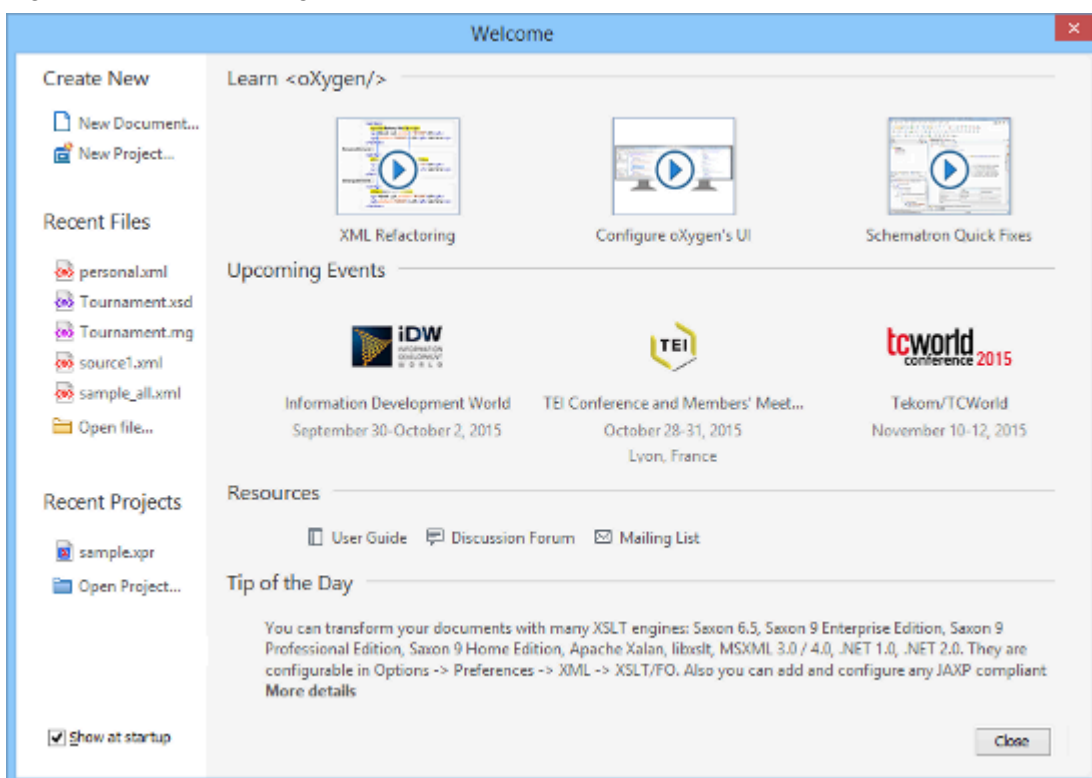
Welcome

Create New

New Document...
New Project...

Recent Files

personal.xml
Tournament.xsd
Tournament.rng
source1.xml
sample_all.xml
Open file...

Recent Projects

sample.xpr
Open Project...

Show at startup

Learn <oXygen/>

XML Refactoring
Configure oXygen's UI
Schematron Quick Fixes

Upcoming Events

iDW INFORMATION DEVELOPMENT WORLD
TEI
tcworld conference 2015

Information Development World
September 30-October 2, 2015

TEI Conference and Members' Meet...
October 28-31, 2015
Lyon, France

Tekom/TCWorld
November 10-12, 2015

Resources

User Guide
Discussion Forum
Mailing List

Tip of the Day

You can transform your documents with many XSLT engines: Saxon 6.5, Saxon 9 Enterprise Edition, Saxon 9 Professional Edition, Saxon 9 Home Edition, Apache Xalan, libxslt, MSXML 3.0 / 4.0, .NET 1.0, .NET 2.0. They are configurable in Options -> Preferences -> XML -> XSLT/FO. Also you can add and configure any JAXP compliant
More details

Close